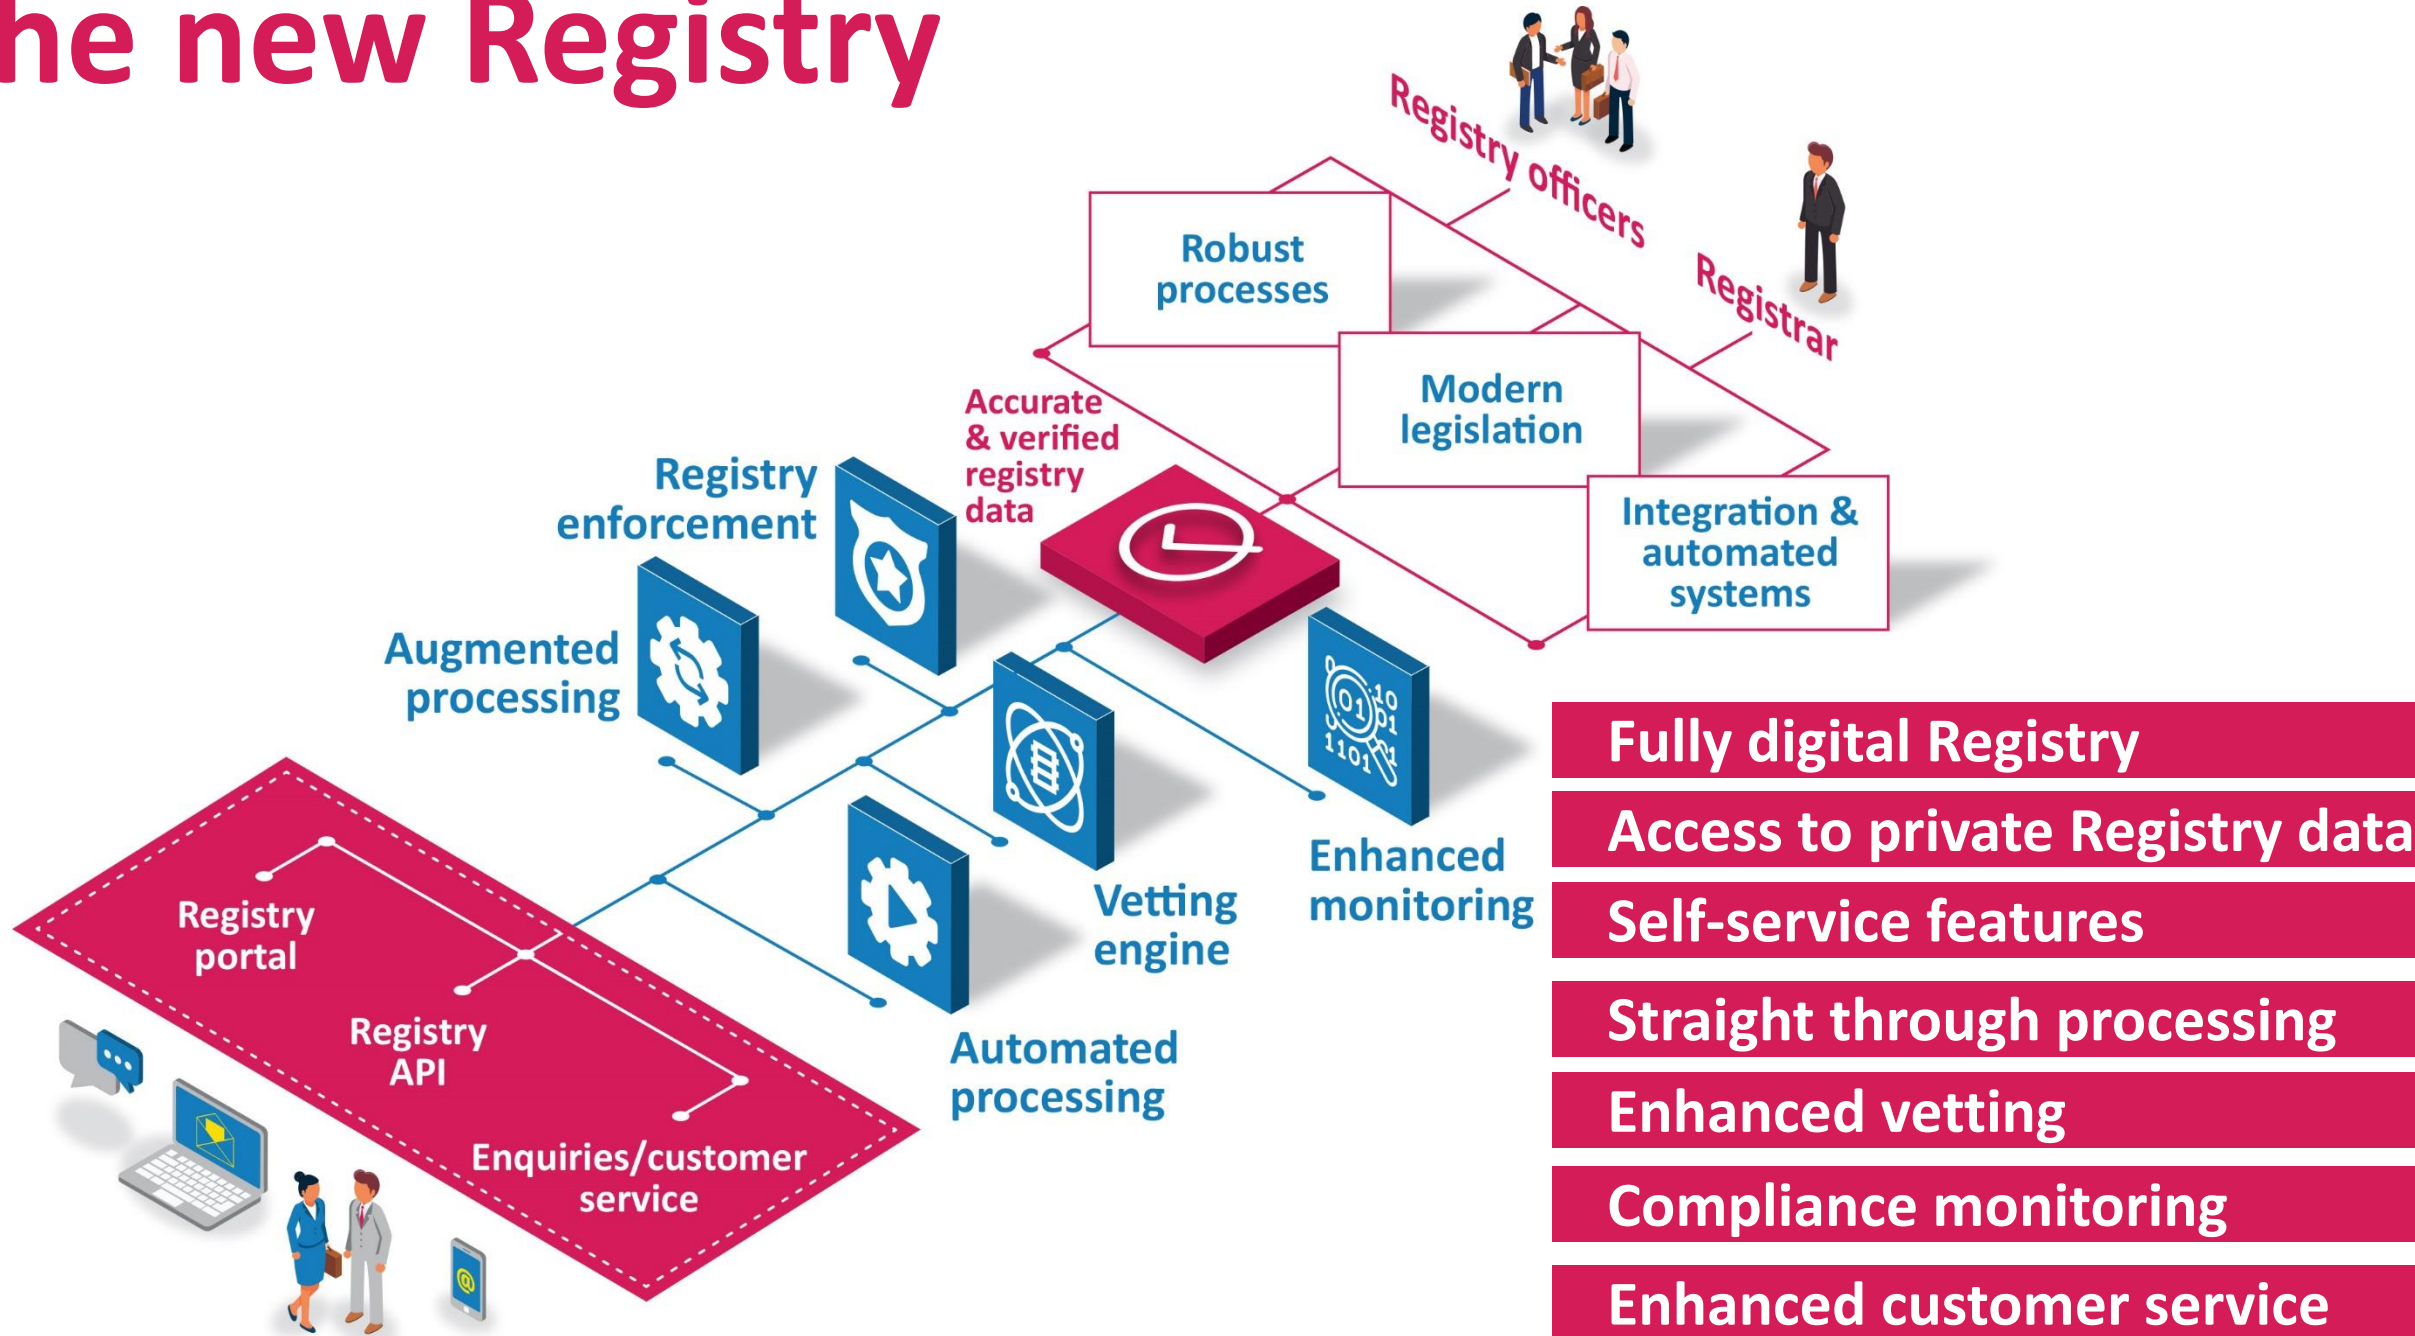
he new Registry

Registry officers

Registrar

Robust processes

Modern legislation

Integration & automated systems

Accurate & verified registry data

Registry enforcement

Augmented processing

Vetting engine

Enhanced monitoring

Automated processing

Registry portal

Registry API

Enquiries/customer service

Fully digital Registry

Access to private Registry data

Self-service features

Straight through processing

Enhanced vetting

Compliance monitoring

Enhanced customer service